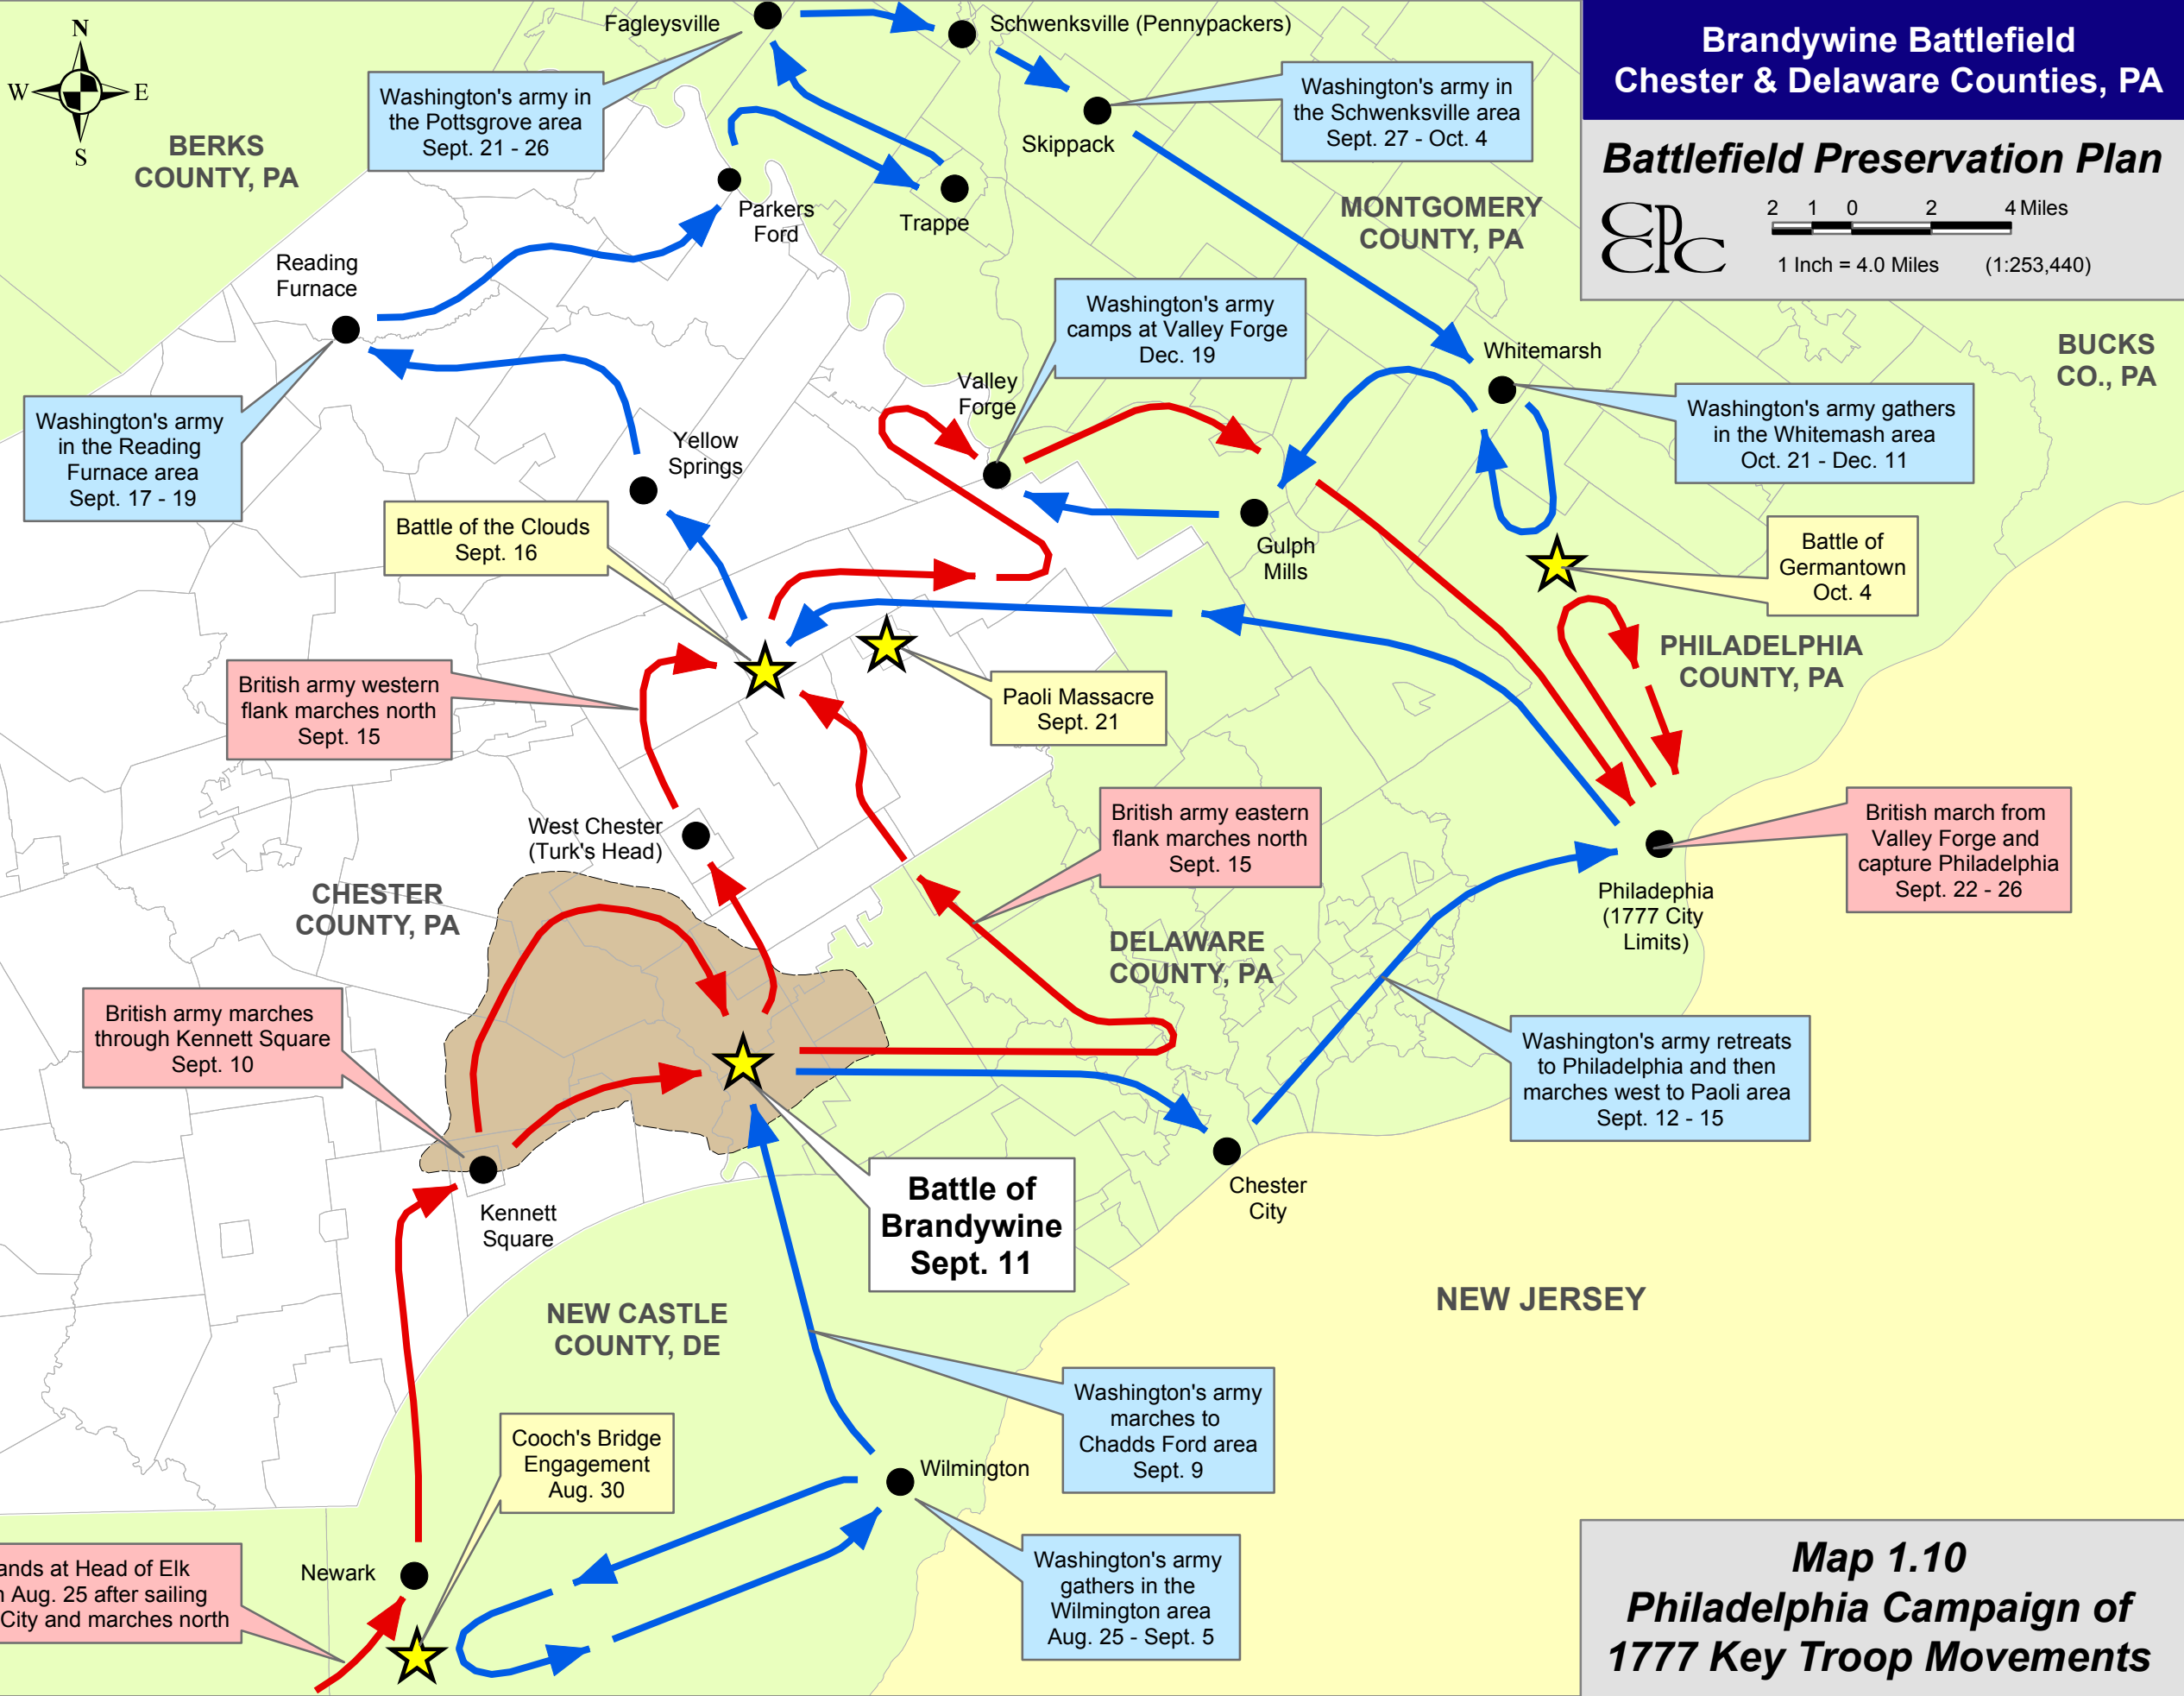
Brandywine Battlefield
Chester & Delaware Counties, PA

Battlefield Preservation Plan

2 1 0 2 4 Miles

1 Inch = 4.0 Miles (1:253,440)

N
W E
S

BERKS COUNTY, PA

Fagleysville

Schwenksville (Pennypackers)

Washington's army in the Pottsgrove area Sept. 21 - 26

Washington's army in the Schwenksville area Sept. 27 - Oct. 4

Skippack

Parkers Ford

Trappe

MONTGOMERY COUNTY, PA

Reading Furnace

Washington's army camps at Valley Forge Dec. 19

Whitemarsh

BUCKS CO., PA

Valley Forge

Washington's army in the Reading Furnace area Sept. 17 - 19

Yellow Springs

Washington's army gathers in the Whitemash area Oct. 21 - Dec. 11

Battle of the Clouds Sept. 16

Gulph Mills

Battle of Germantown Oct. 4

PHILADELPHIA COUNTY, PA

British army western flank marches north Sept. 15

Paoli Massacre Sept. 21

British army eastern flank marches north Sept. 15

West Chester (Turk's Head)

British march from Valley Forge and capture Philadelphia Sept. 22 - 26

Philadelphia (1777 City Limits)

CHESTER COUNTY, PA

DELAWARE COUNTY, PA

British army marches through Kennett Square Sept. 10

Washington's army retreats to Philadelphia and then marches west to Paoli area Sept. 12 - 15

Battle of Brandywine Sept. 11

Kennett Square

Chester City

NEW JERSEY

NEW CASTLE COUNTY, DE

Washington's army marches to Chadds Ford area Sept. 9

Cooch's Bridge Engagement Aug. 30

Wilmington

ands at Head of Elk n Aug. 25 after sailing City and marches north

Newark

Washington's army gathers in the Wilmington area Aug. 25 - Sept. 5

Map 1.10
Philadelphia Campaign of 1777 Key Troop Movements